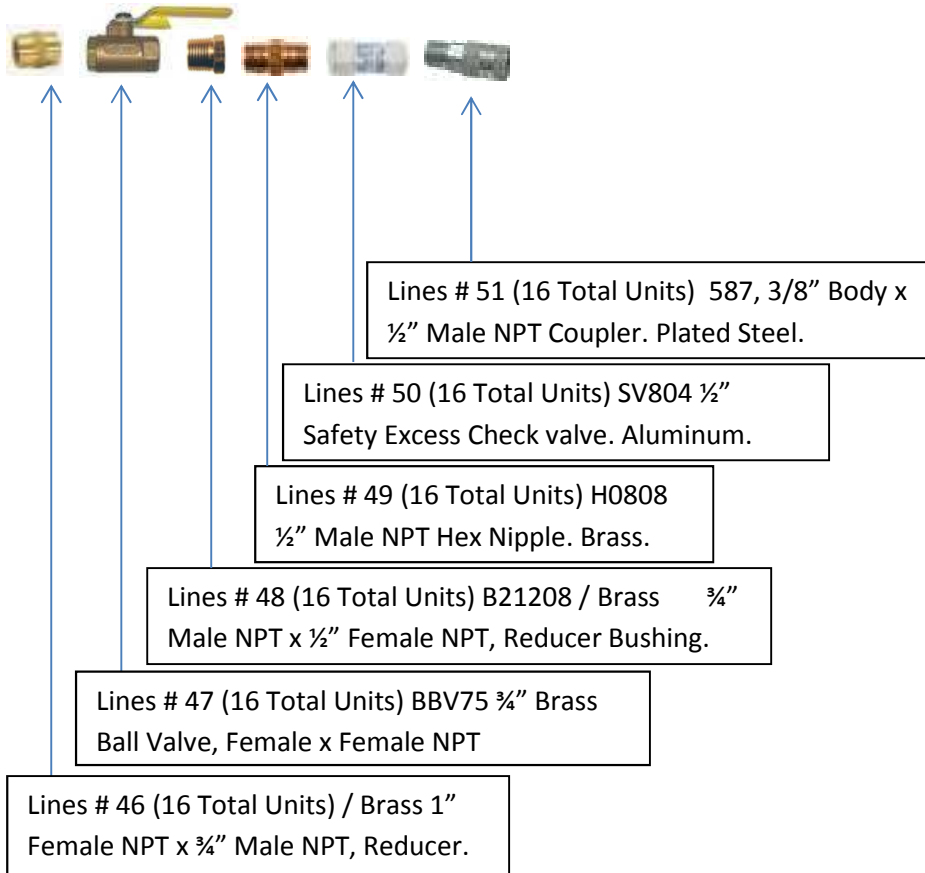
Lines # 51 (16 Total Units) 587, 3/8” Body x ½” Male NPT Coupler. Plated Steel.

Lines # 50 (16 Total Units) SV804 ½” Safety Excess Check valve. Aluminum.

Lines # 49 (16 Total Units) H0808 ½” Male NPT Hex Nipple. Brass.

Lines # 48 (16 Total Units) B21208 / Brass ¾” Male NPT x ½” Female NPT, Reducer Bushing.

Lines # 47 (16 Total Units) BBV75 ¾” Brass Ball Valve, Female x Female NPT

Lines # 46 (16 Total Units) / Brass 1” Female NPT x ¾” Male NPT, Reducer.